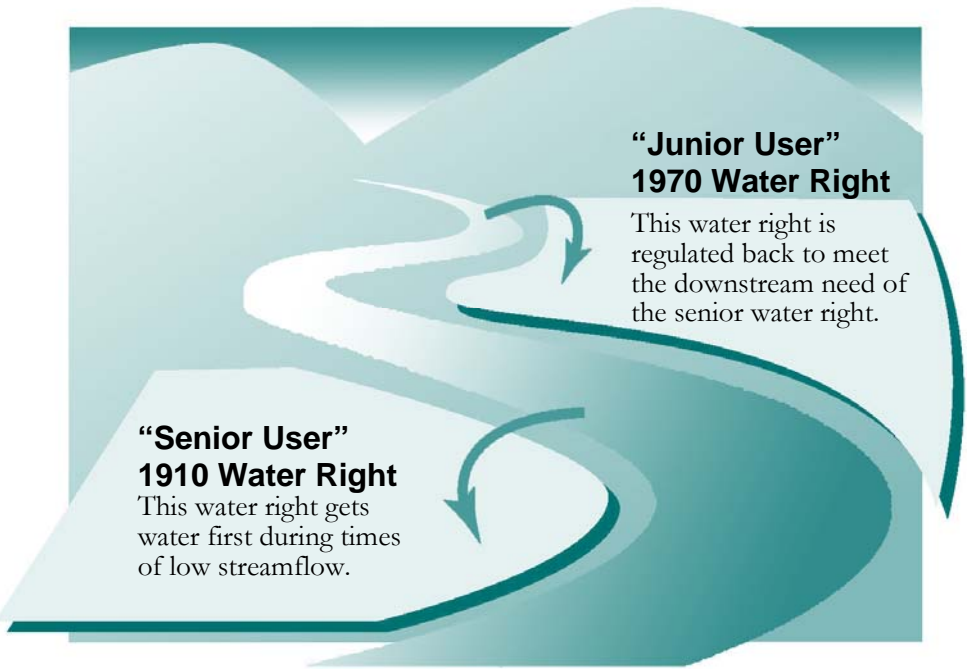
“Junior User”
1970 Water Right

This water right is regulated back to meet the downstream need of the senior water right.

“Senior User”
1910 Water Right

This water right gets water first during times of low streamflow.